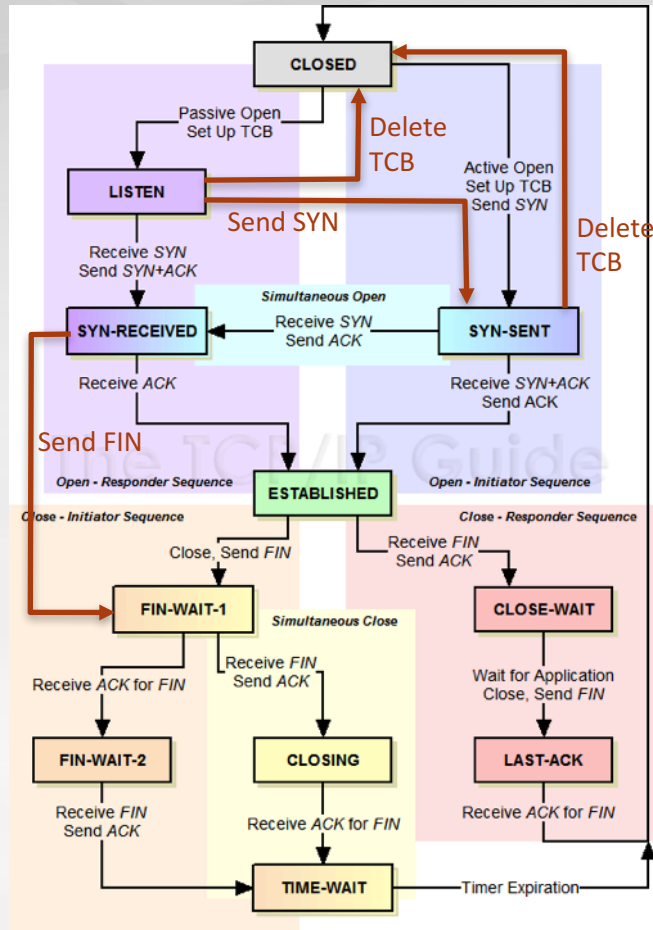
CLOSED

Passive Open
Set Up TCB

Delete TCB

Active Open
Set Up TCB
Send *SYN*

LISTEN

Send SYN

Delete TCB

Receive *SYN*
Send *SYN+ACK*

Simultaneous Open

SYN-RECEIVED

Receive *SYN*
Send *ACK*

SYN-SENT

Receive *ACK*

Receive *SYN+ACK*
Send ACK

Send FIN

The TCP/IP Guide

Open - Responder Sequence

ESTABLISHED

Open - Initiator Sequence

Close - Initiator Sequence

Close - Responder Sequence

Close, Send *FIN*

Receive *FIN*
Send *ACK*

FIN-WAIT-1

Simultaneous Close

CLOSE-WAIT

Receive *FIN*
Send *ACK*

Receive *ACK* for *FIN*

Wait for Application
Close, Send *FIN*

FIN-WAIT-2

CLOSING

LAST-ACK

Receive *FIN*
Send *ACK*

Receive *ACK* for *FIN*

Receive *ACK* for *FIN*

TIME-WAIT

Timer Expiration